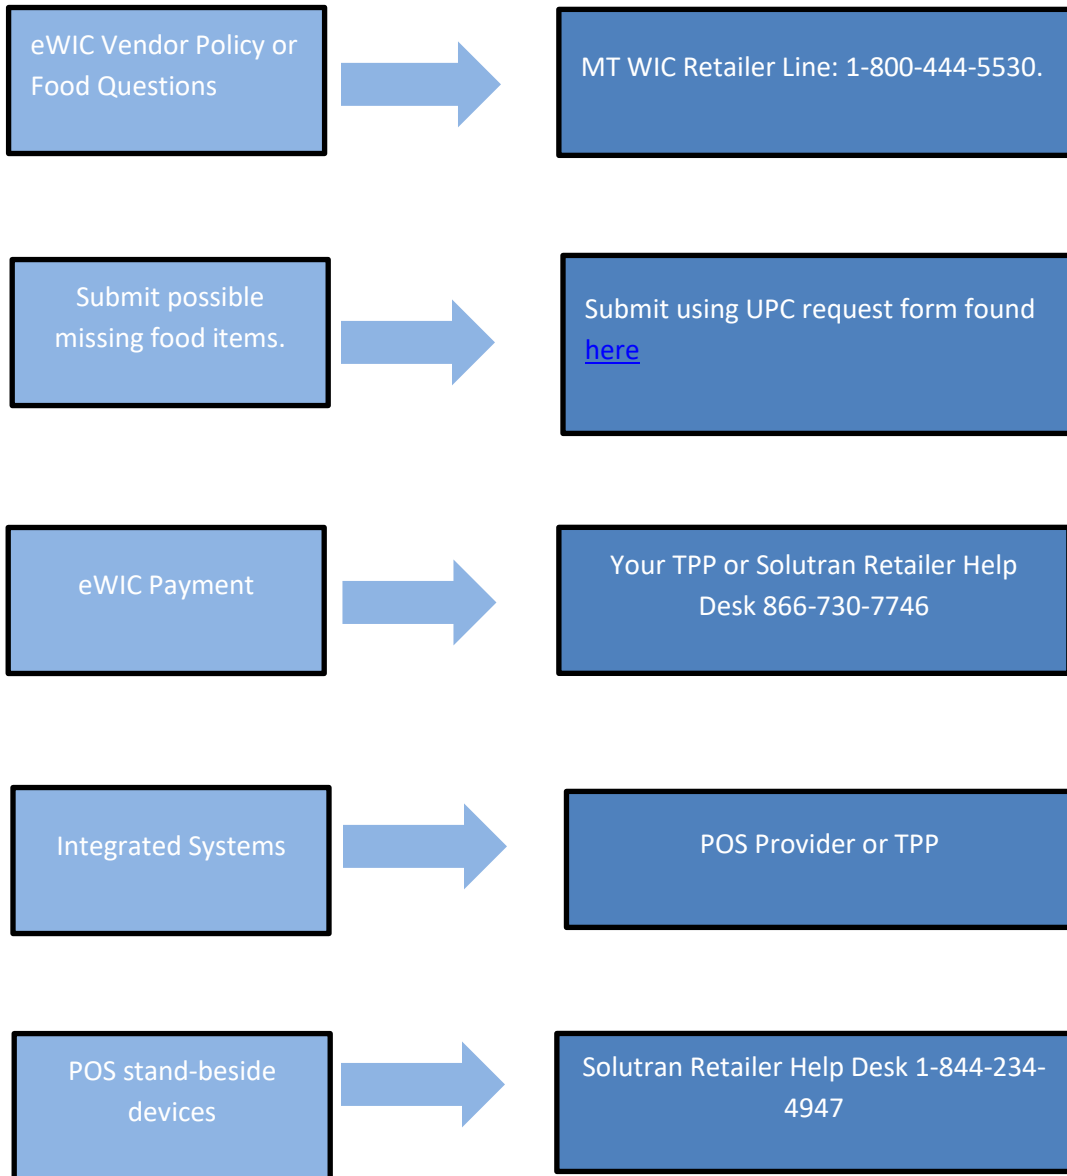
eWIC Vendor Policy or Food Questions

MT WIC Retailer Line: 1-800-444-5530.

Submit possible missing food items.

Submit using UPC request form found here

eWIC Payment

Your TPP or Solutran Retailer Help Desk 866-730-7746

Integrated Systems

POS Provider or TPP

POS stand-beside devices

Solutran Retailer Help Desk 1-844-234-4947